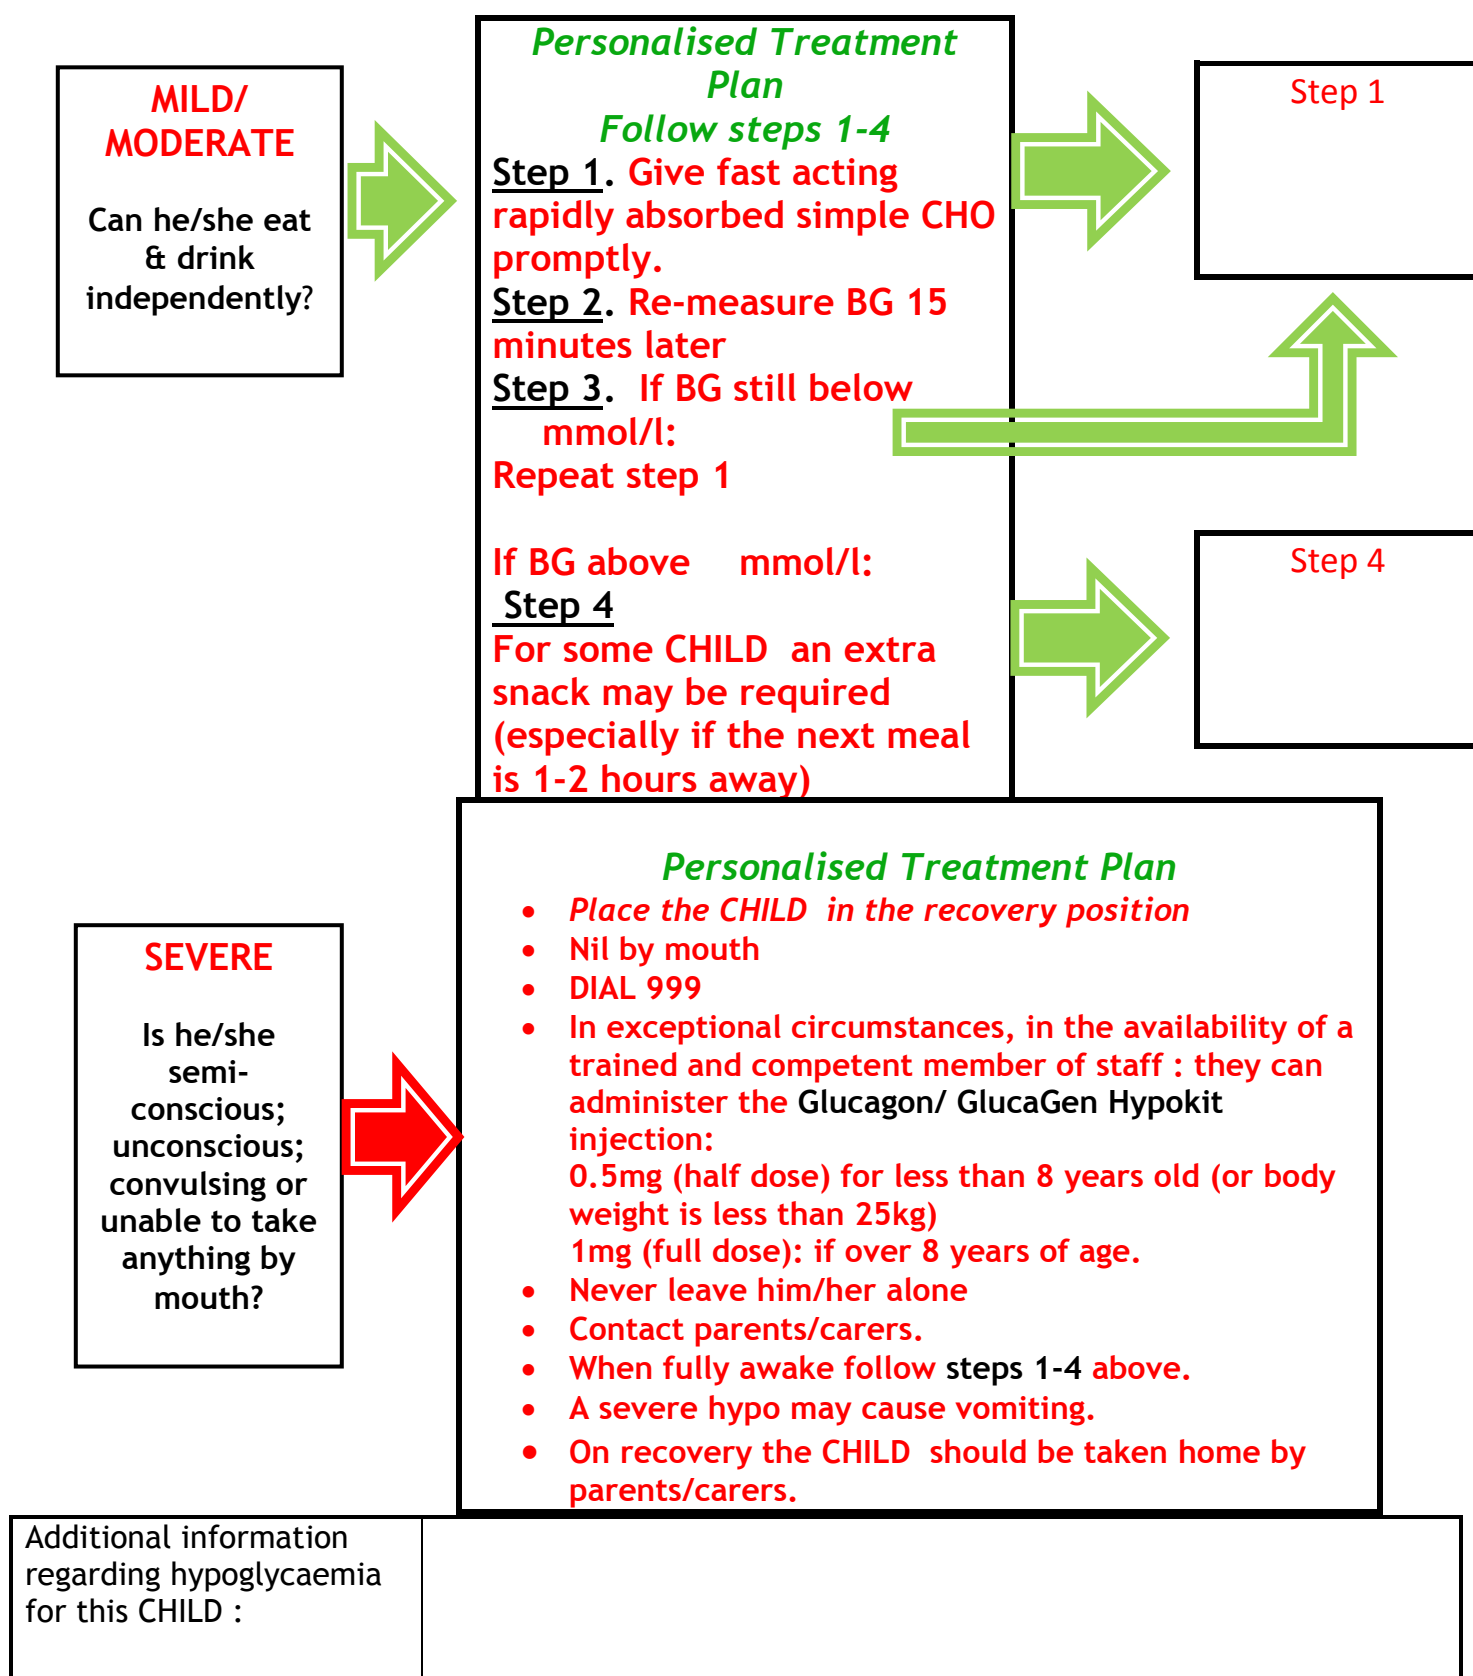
MILD/ MODERATE

Can he/she eat & drink independently?

Personalised Treatment Plan
Follow steps 1-4

Step 1. Give fast acting rapidly absorbed simple CHO promptly.
Step 2. Re-measure BG 15 minutes later
Step 3. If BG still below mmol/l:
Repeat step 1

If BG above mmol/l:
Step 4
For some CHILD an extra snack may be required (especially if the next meal is 1-2 hours away)

Step 1

Step 4

SEVERE

Is he/she semi-conscious; unconscious; convulsing or unable to take anything by mouth?

Personalised Treatment Plan
- Place the CHILD in the recovery position
- Nil by mouth
- DIAL 999
- In exceptional circumstances, in the availability of a trained and competent member of staff : they can administer the Glucagon/ GlucaGen Hypokit injection:
0.5mg (half dose) for less than 8 years old (or body weight is less than 25kg)
1mg (full dose): if over 8 years of age.
- Never leave him/her alone
- Contact parents/carers.
- When fully awake follow steps 1-4 above.
- A severe hypo may cause vomiting.
- On recovery the CHILD should be taken home by parents/carers.

| Additional information regarding hypoglycaemia for this CHILD : | |
|---|---|